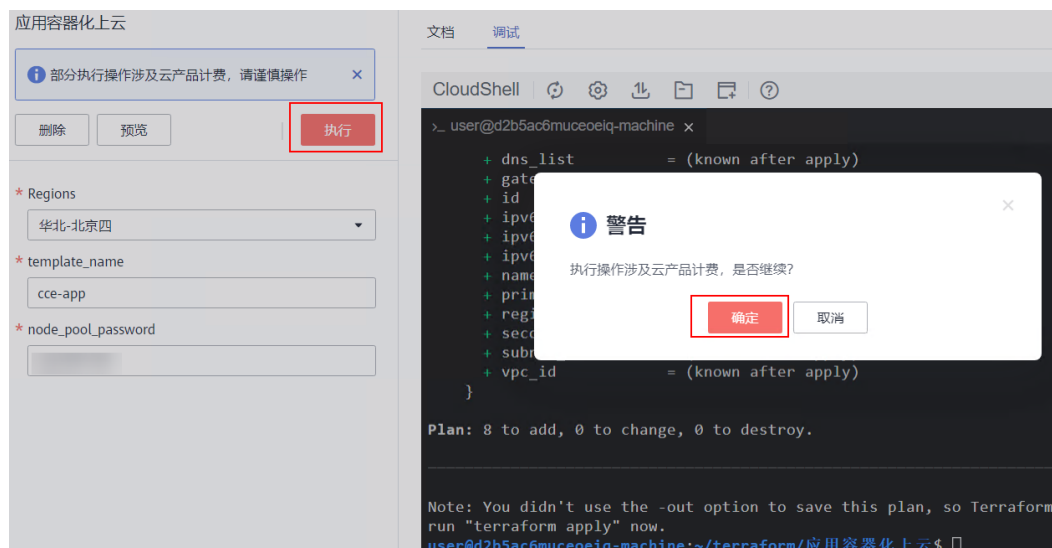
应用容器化上云

部分执行操作涉及云产品计费，请谨慎操作 ×

删除 预览 执行

* Regions

华北-北京四

* template_name

cce-app

* node_pool_password

文档 调试

CloudShell

>_ user@d2b5ac6muceoeiq-machine ×

+ dns_list = (known after apply)
+ gate
+ id
+ ipv6
+ ipv6
+ ipv6
+ name
+ prim
+ regi
+ seco
+ subn
+ vpc_id = (known after apply)
}

Plan: 8 to add, 0 to change, 0 to destroy.

Note: You didn't use the -out option to save this plan, so Terraform
run "terraform apply" now.
user@d2b5ac6muceoeiq-machine:~/terraform/应用容器化上云$

警告

执行操作涉及云产品计费，是否继续?

确定 取消